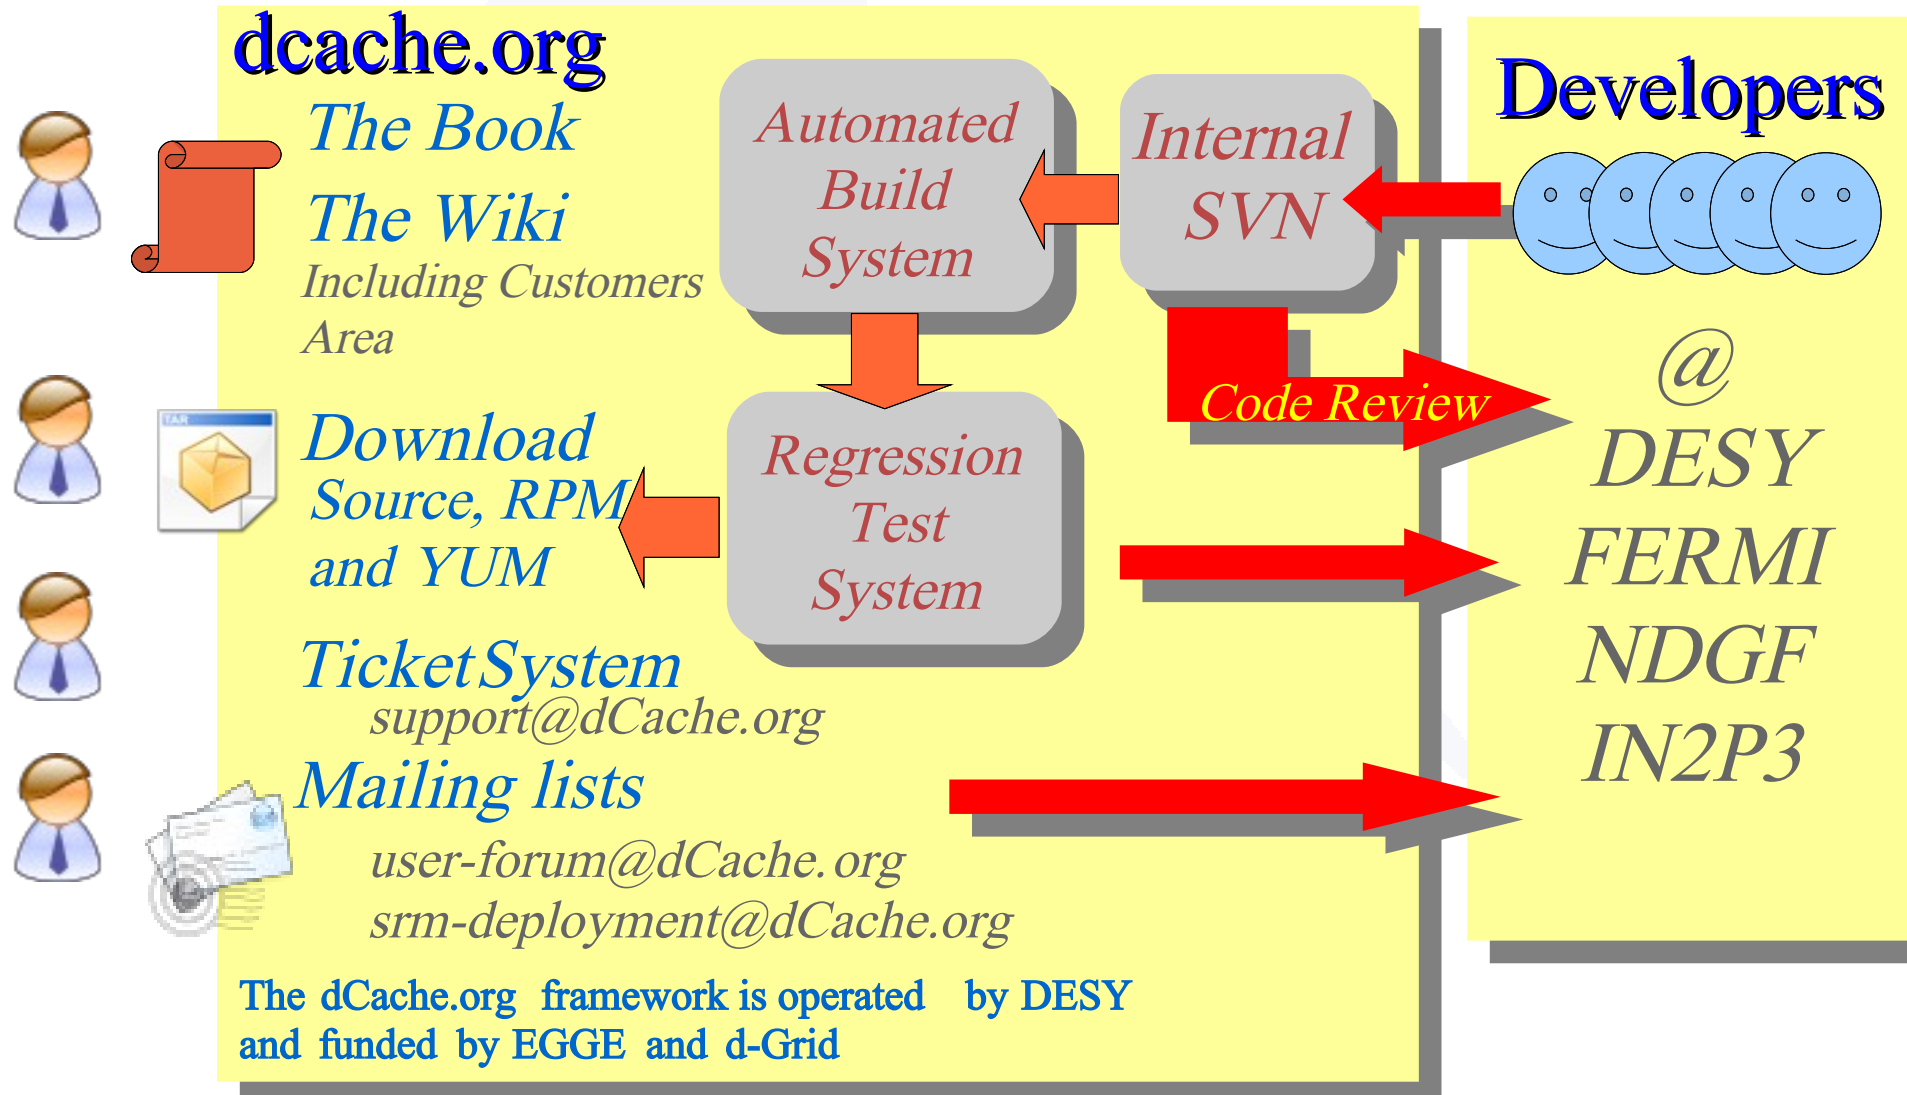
dcache.org

The Book

The Wiki

Including Customers Area

Download

Source, RPM and YUM

TicketSystem

support@dCache.org

Mailing lists

user-forum@dCache.org

srm-deployment@dCache.org

The dCache.org framework is operated by DESY and funded by EGGE and d-Grid

Automated Build System

Internal SVN

Regression Test System

Code Review

Developers

@

DESY

FERMI

NDGF

IN2P3